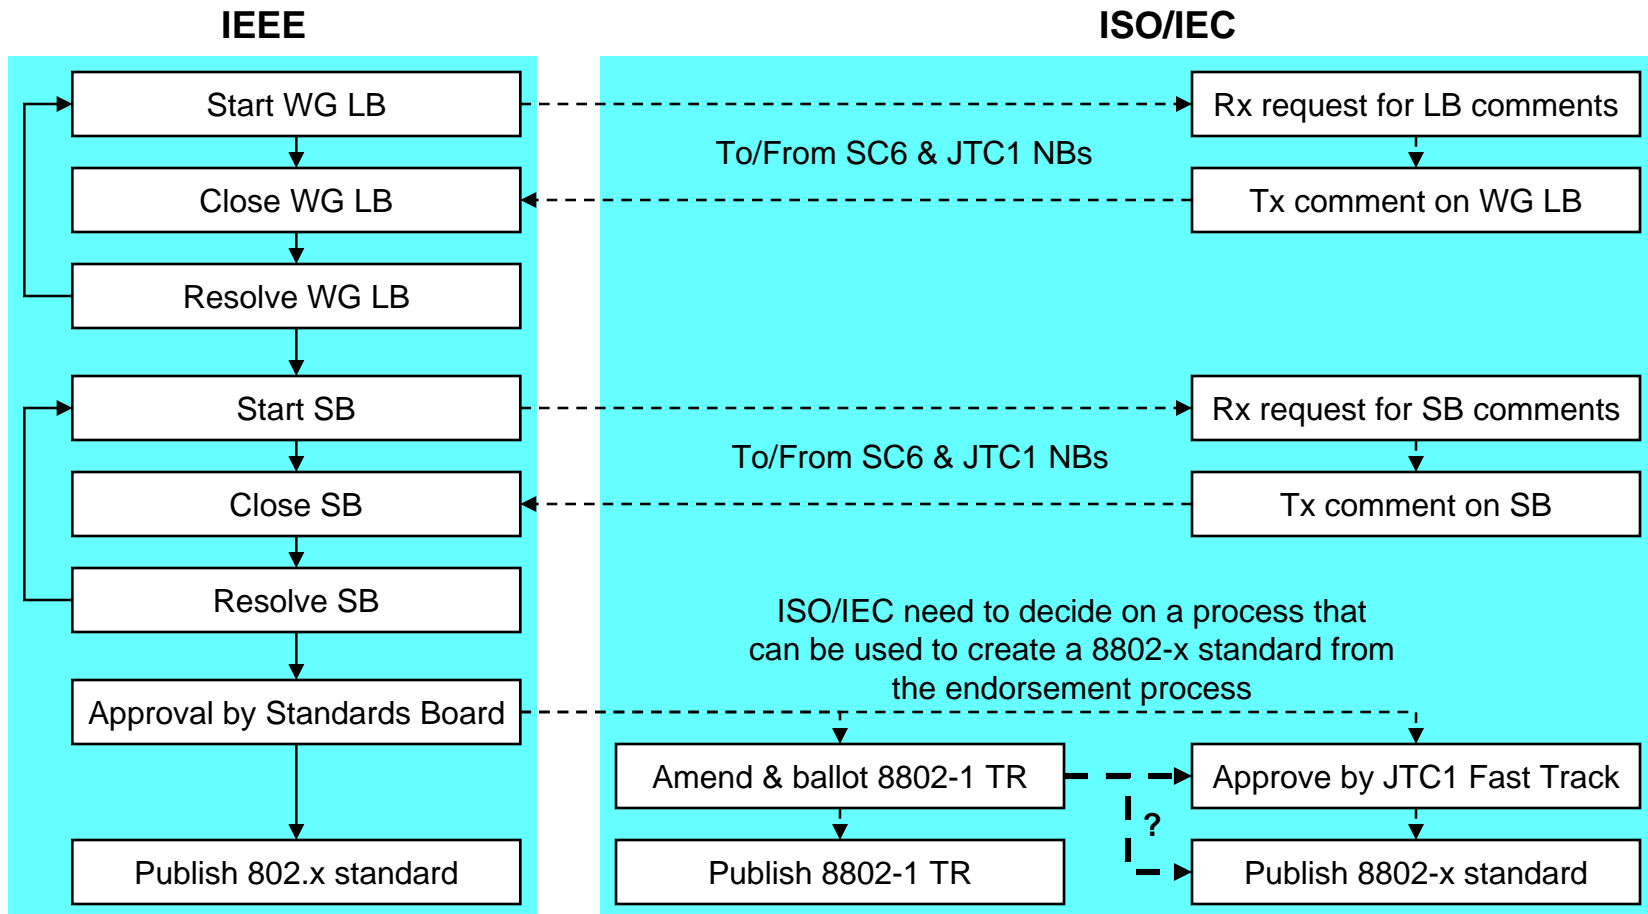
IEEE

ISO/IEC

Start WG LB

Close WG LB

Resolve WG LB

Rx request for LB comments

To/From SC6 & JTC1 NBs

Tx comment on WG LB

Start SB

Close SB

Resolve SB

Rx request for SB comments

To/From SC6 & JTC1 NBs

Tx comment on SB

ISO/IEC need to decide on a process that can be used to create a 8802-x standard from the endorsement process

Approval by Standards Board

Amend & ballot 8802-1 TR

Approve by JTC1 Fast Track

?

Publish 802.x standard

Publish 8802-1 TR

Publish 8802-x standard